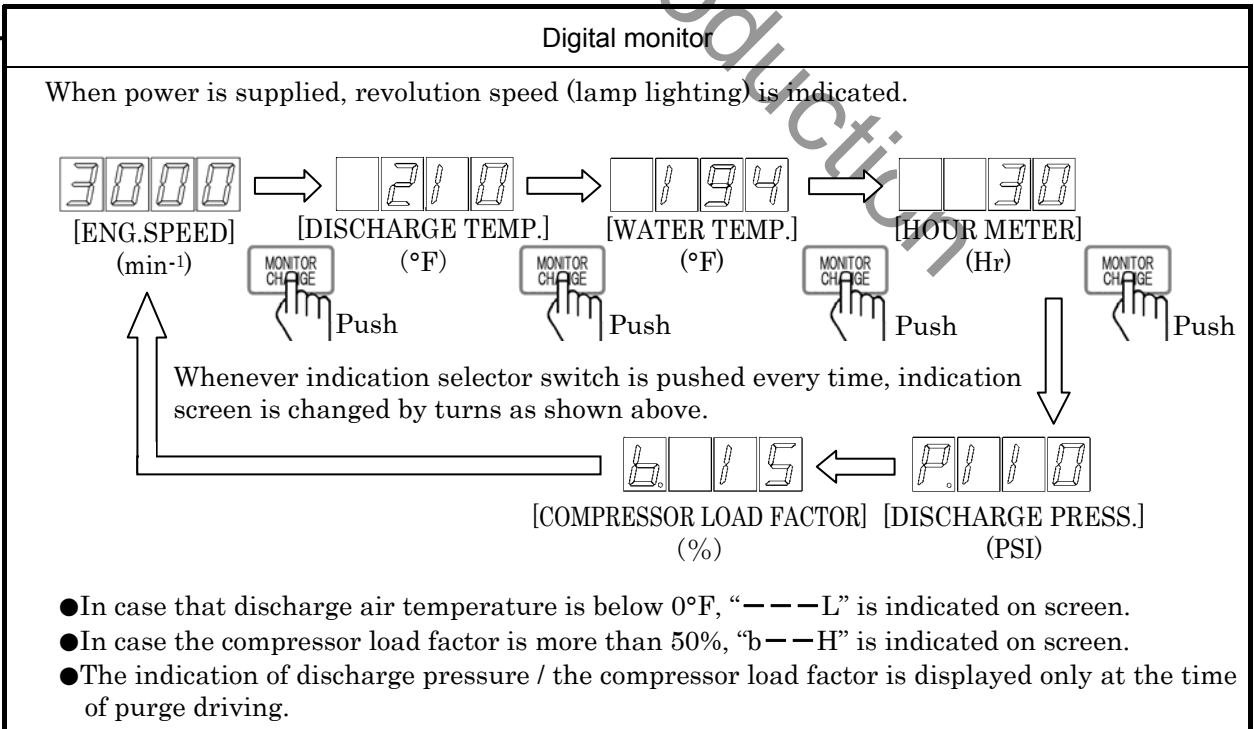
Digital monitor

When power is supplied, revolution speed (lamp lighting) is indicated.

3000 [ENG.SPEED] (min-1)

210 [DISCHARGE TEMP.] (°F)

194 [WATER TEMP.] (°F)

30 [HOUR METER] (Hr)

MONITOR CHANGE Push

MONITOR CHANGE Push

MONITOR CHANGE Push

MONITOR CHANGE Push

Whenever indication selector switch is pushed every time, indication screen is changed by turns as shown above.

b. 15 [COMPRESSOR LOAD FACTOR] (%)

P.110 [DISCHARGE PRESS.] (PSI)

●In case that discharge air temperature is below 0°F, "−−−L" is indicated on screen.
●In case the compressor load factor is more than 50%, "b−−H" is indicated on screen.
●The indication of discharge pressure / the compressor load factor is displayed only at the time of purge driving.

duction